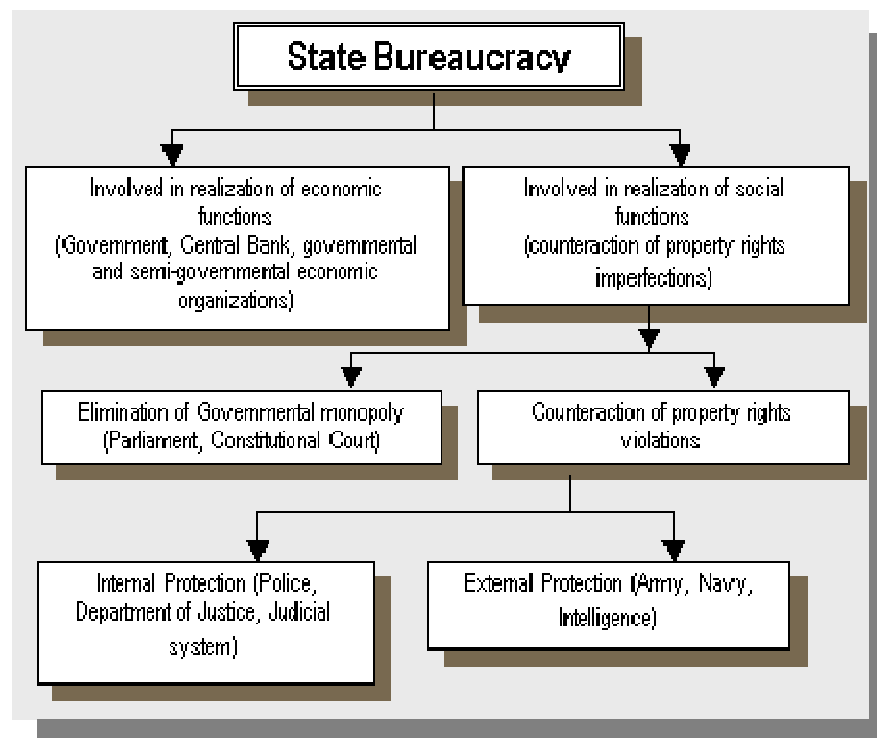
State Bureaucracy

Involved in realization of economic functions (Government, Central Bank, governmental and semi-governmental economic organizations)

Involved in realization of social functions (counteraction of property rights imperfections)

Elimination of Governmental monopoly (Parliament, Constitutional Court)

Counteraction of property rights violations

Internal Protection (Police, Department of Justice, Judicial system)

External Protection (Army, Navy, Intelligence)